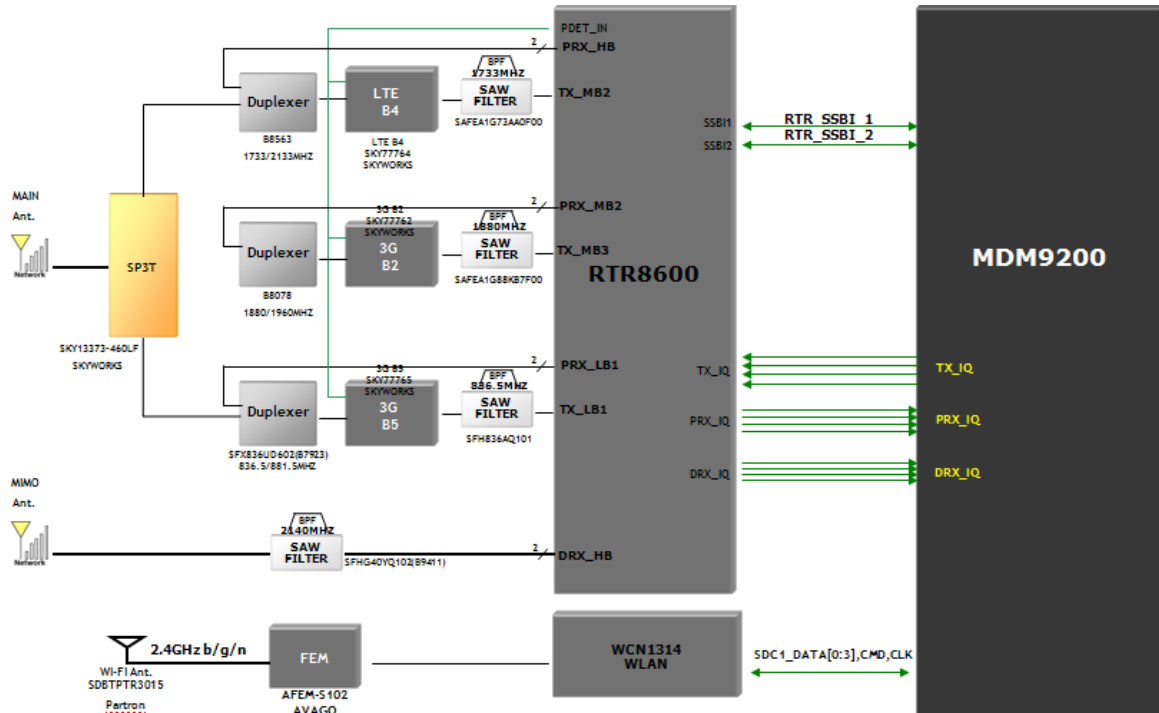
PDET_IN
PRX_HB
2
BPF
1733MHZ
Duplexer
B8563
1733/2133MHZ
LTE B4
LTE B4
SKY77764
SKYWORKS
SAW FILTER
SAFEA1G73AA0F00
TX_MB2
SSBI1
SSBI2
RTR_SSBI_1
RTR_SSBI_2
MAIN
Ant.
Network
SP3T
SKY13373-460LF
SKYWORKS
2
PRX_MB2
BPF
1880MHZ
3G B2
SKY77762
SKYWORKS
Duplexer
B8078
1880/1960MHZ
3G B2
SAW FILTER
SAFEA1G88KB7F00
TX_MB3
RTR8600
MDM9200
2
PRX_LB1
3G B5
SKY77765
SKYWORKS
BPF
836.5MHZ
Duplexer
SFX836UD602(B7923)
836.5/881.5MHZ
3G B5
SAW FILTER
SFH836AQ101
TX_LB1
TX_IQ
TX_IQ
PRX_IQ
PRX_IQ
DRX_IQ
DRX_IQ
MIMO
Ant.
Network
BPF
2140MHZ
SAW FILTER
SFHG40YQ102(B9411)
2
DRX_HB
2.4GHz b/g/n
WI-FI Ant.
SDBTPTR3015
Partron
FEM
AFEM-S102
AVAGO
WCN1314
WLAN
SDC1_DATA[0:3],CMD,CLK